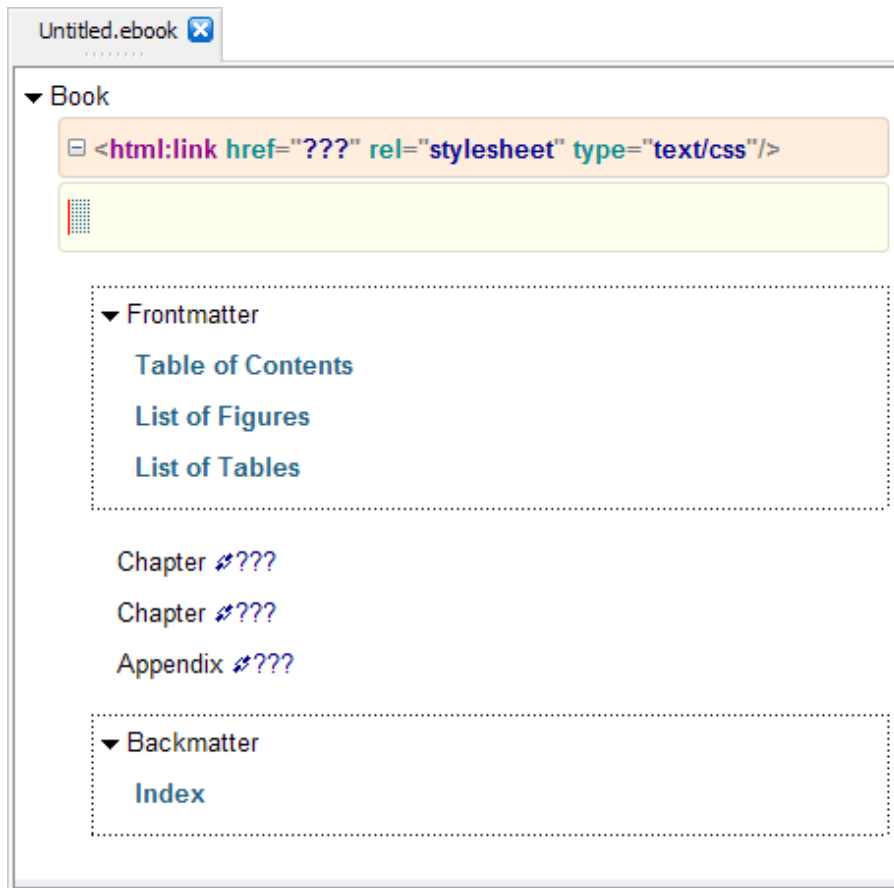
Untitled.ebook

Book

<html:link href="???" rel="stylesheet" type="text/css"/>

Frontmatter

Table of Contents

List of Figures

List of Tables

Chapter ???

Chapter ???

Appendix ???

Backmatter

Index